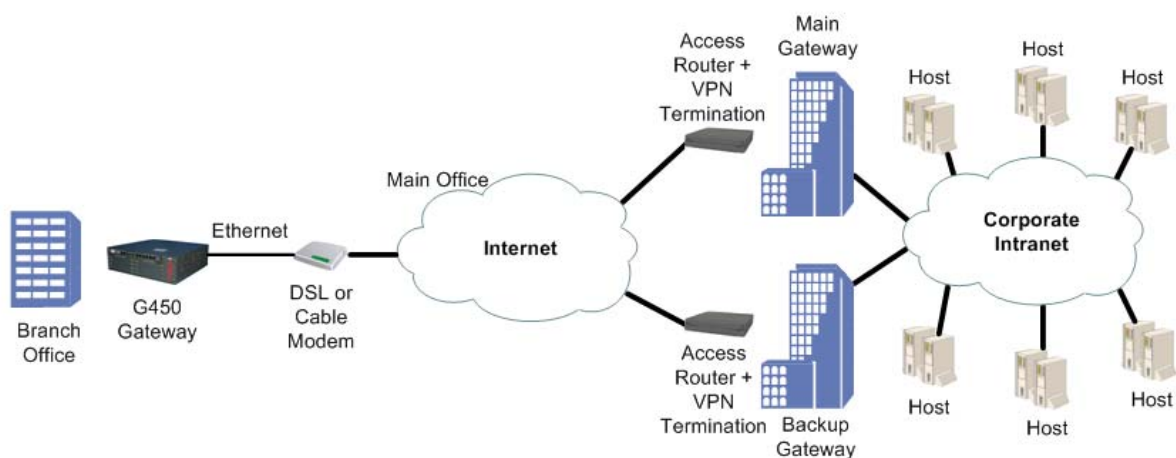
Branch Office

G450 Gateway

Ethernet

DSL or Cable Modem

Main Office

Internet

Access Router + VPN Termination

Main Gateway

Access Router + VPN Termination

Backup Gateway

Host

Host

Host

Corporate Intranet

Host

Host

Host